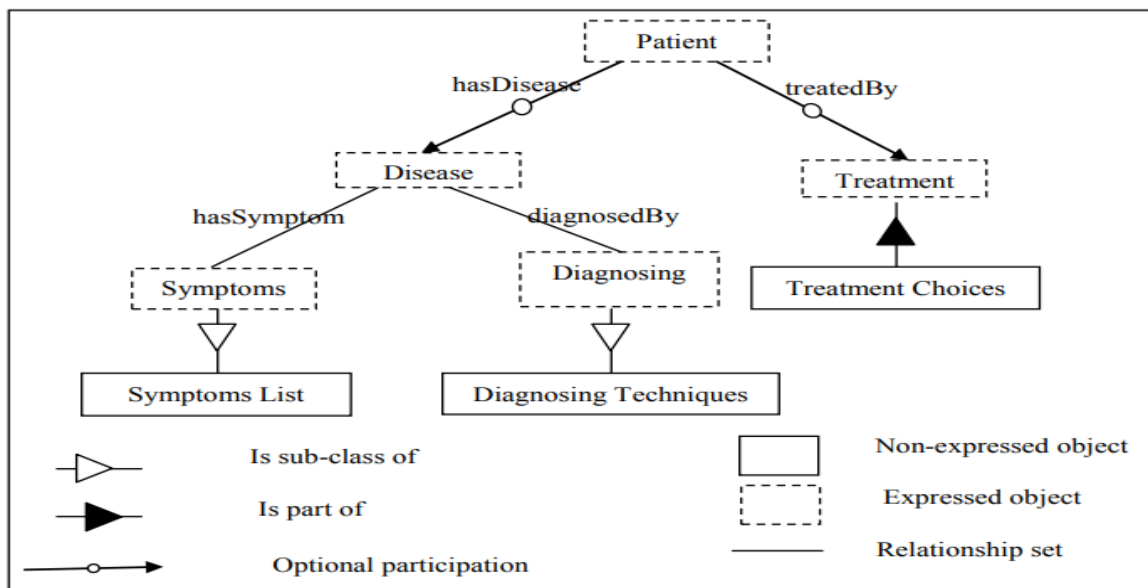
Patient

hasDisease

treatedBy

Disease

Treatment

hasSymptom

diagnosedBy

Symptoms

Diagnosing

Treatment Choices

Symptoms List

Diagnosing Techniques

Is sub-class of

Is part of

Optional participation

Non-expressed object

Expressed object

Relationship set